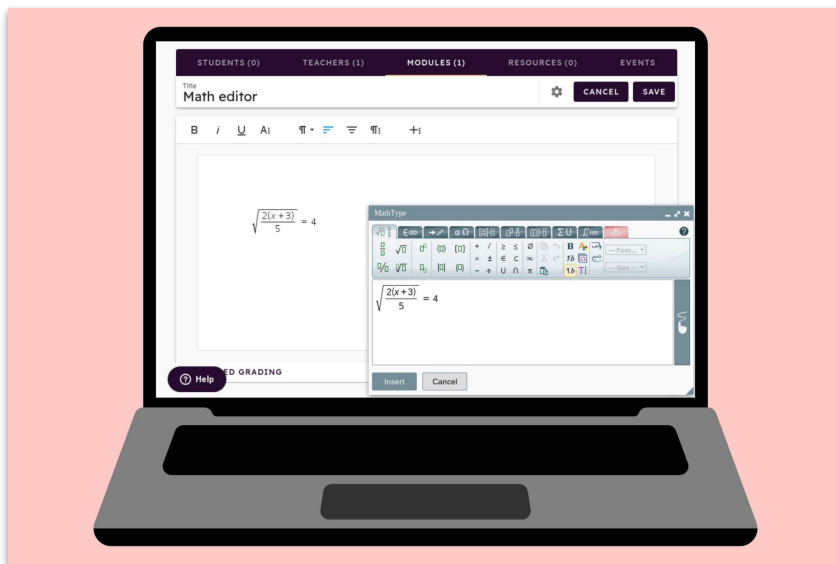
STUDENTS (0) TEACHERS (1) MODULES (1) RESOURCES (0) EVENTS

Title
Math editor

CANCEL SAVE

B i U

$\sqrt{\frac{2(x+3)}{5}} = 4$

MathType

-- Font -- -- Size --

$\sqrt{\frac{2(x+3)}{5}} = 4$

Insert Cancel

Help ED GRADING